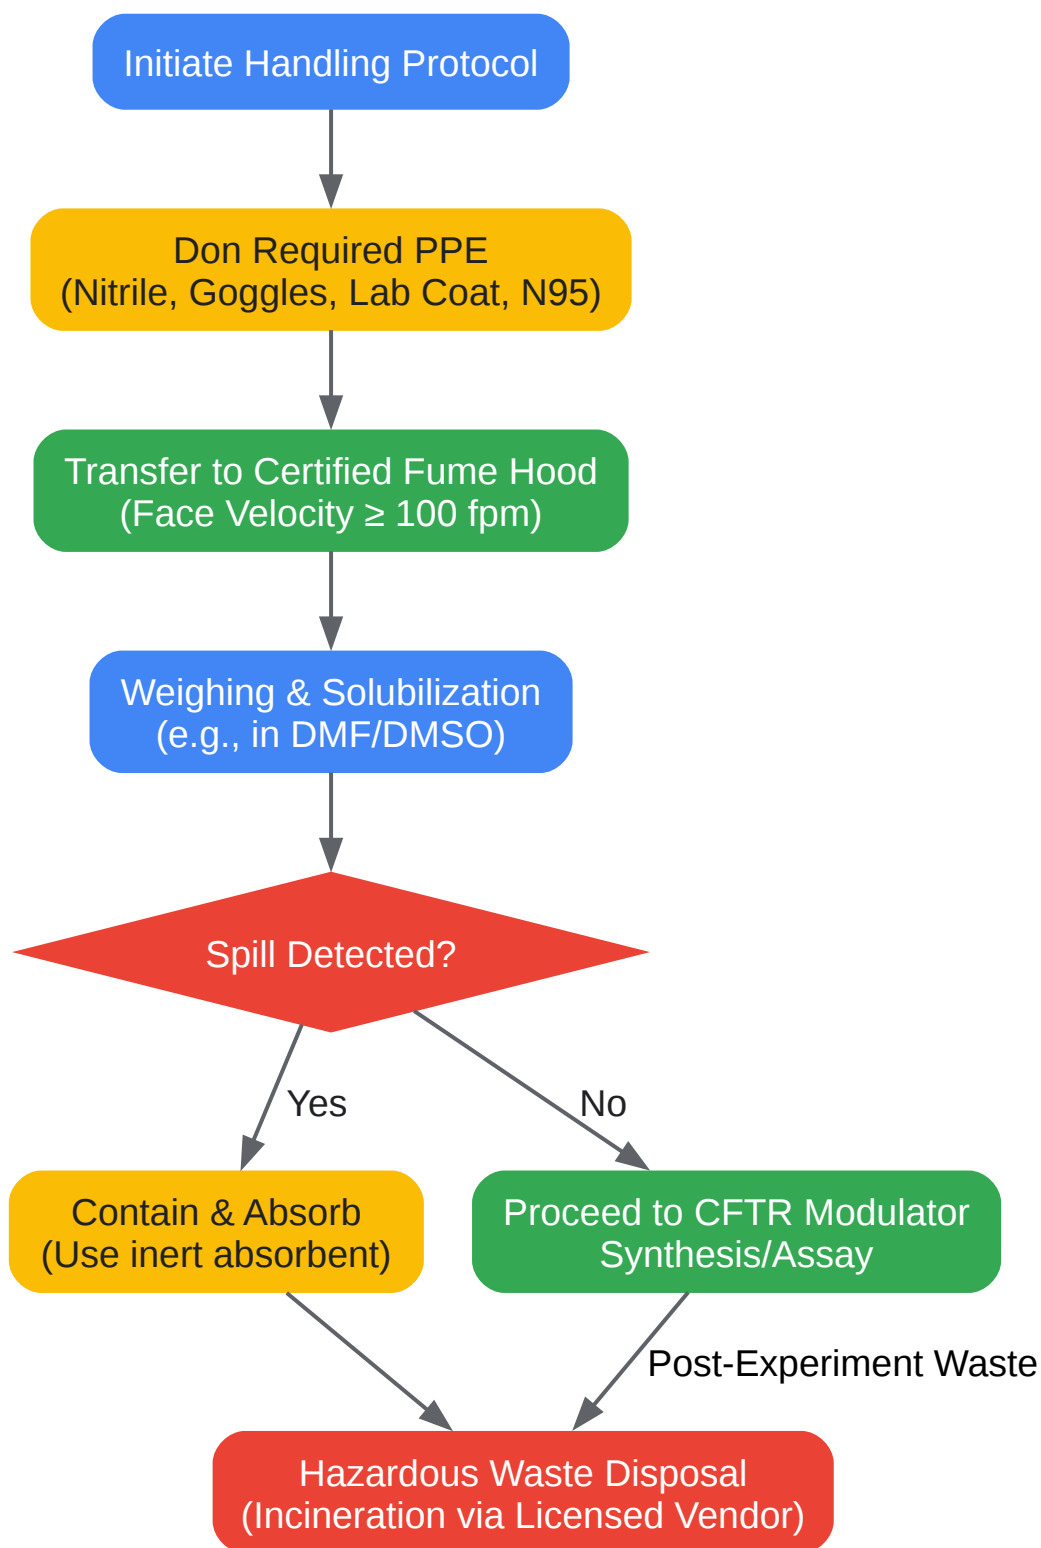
Initiate Handling Protocol

Don Required PPE
(Nitrile, Goggles, Lab Coat, N95)

Transfer to Certified Fume Hood
(Face Velocity ≥ 100 fpm)

Weighing & Solubilization
(e.g., in DMF/DMSO)

Spill Detected?

Yes

No

Contain & Absorb
(Use inert absorbent)

Proceed to CFTR Modulator
Synthesis/Assay

Post-Experiment Waste

Hazardous Waste Disposal
(Incineration via Licensed Vendor)